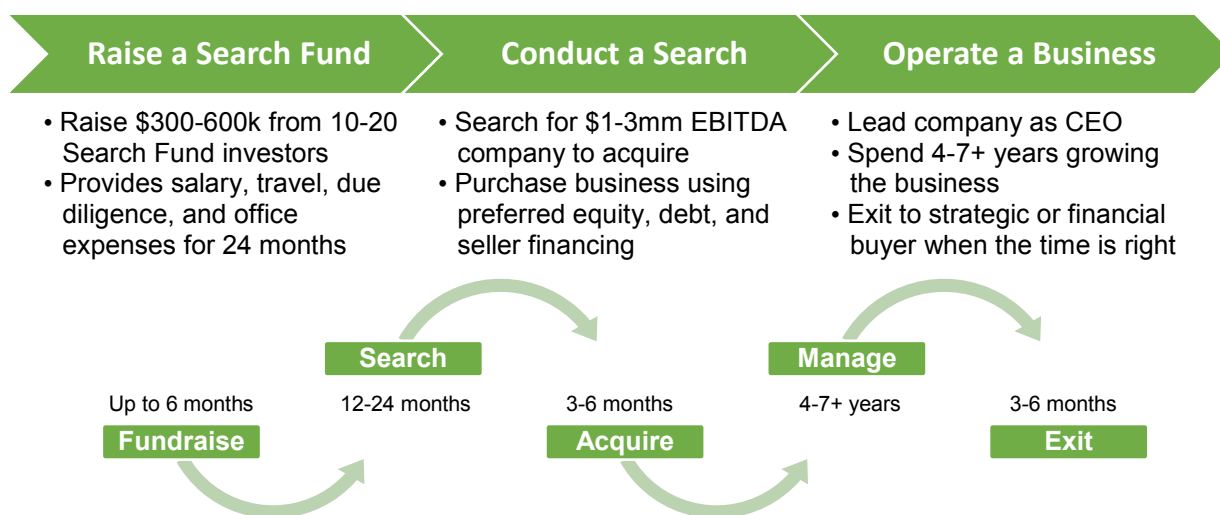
Raise a Search Fund

• Raise \$300-600k from 10-20 Search Fund investors
• Provides salary, travel, due diligence, and office expenses for 24 months

Conduct a Search

• Search for \$1-3mm EBITDA company to acquire
• Purchase business using preferred equity, debt, and seller financing

Operate a Business

• Lead company as CEO
• Spend 4-7+ years growing the business
• Exit to strategic or financial buyer when the time is right

Up to 6 months
Fundraise

Search
12-24 months

3-6 months
Acquire

Manage
4-7+ years

3-6 months
Exit